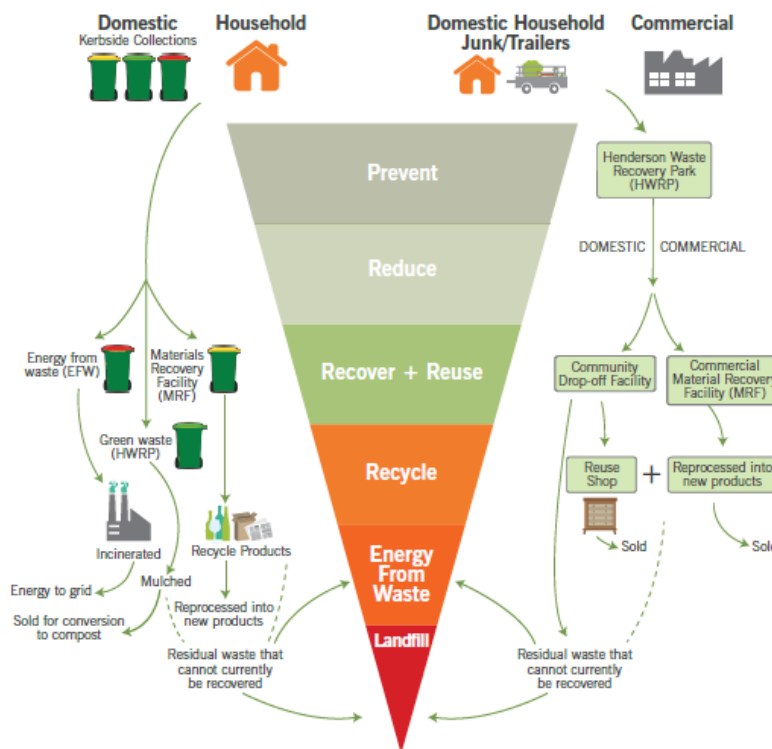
Domestic
Kerbside Collections

Household

Domestic Household
Junk/Trailers

Commercial

Prevent

Reduce

Recover + Reuse

Recycle

Energy From Waste

Landfill

Henderson Waste Recovery Park (HWRP)

DOMESTIC COMMERCIAL

Community Drop-off Facility

Commercial Material Recovery Facility (MRF)

Reuse Shop

+

Reprocessed into new products

Sold

Sold

Residual waste that cannot currently be recovered

Energy from waste (EFW)

Materials Recovery Facility (MRF)

Green waste (HWRP)

Incinerated

Recycle Products

Energy to grid

Mulched

Sold for conversion to compost

Reprocessed into new products

Residual waste that cannot currently be recovered